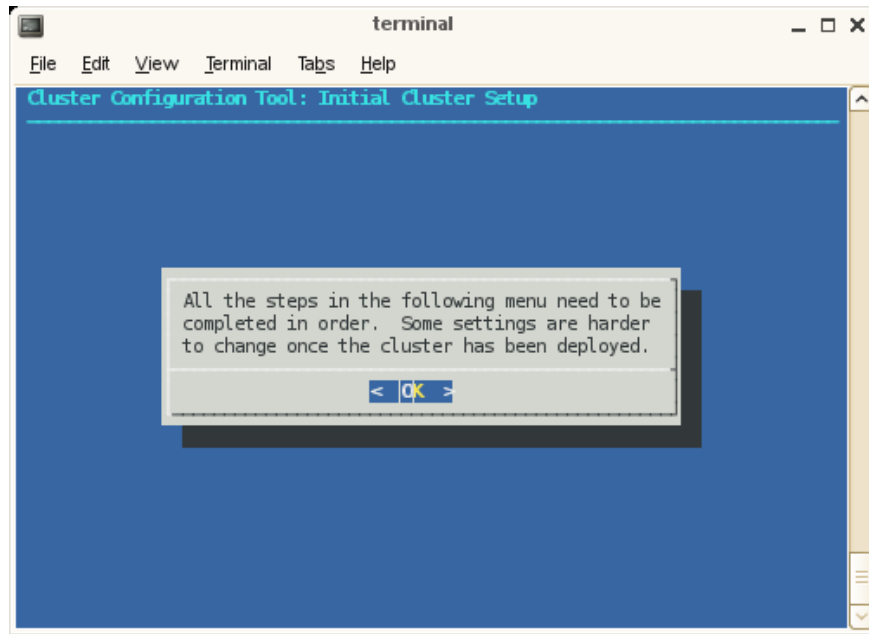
terminal

File Edit View Terminal Tabs Help

Cluster Configuration Tool: Initial Cluster Setup

All the steps in the following menu need to be completed in order. Some settings are harder to change once the cluster has been deployed.

< OK >